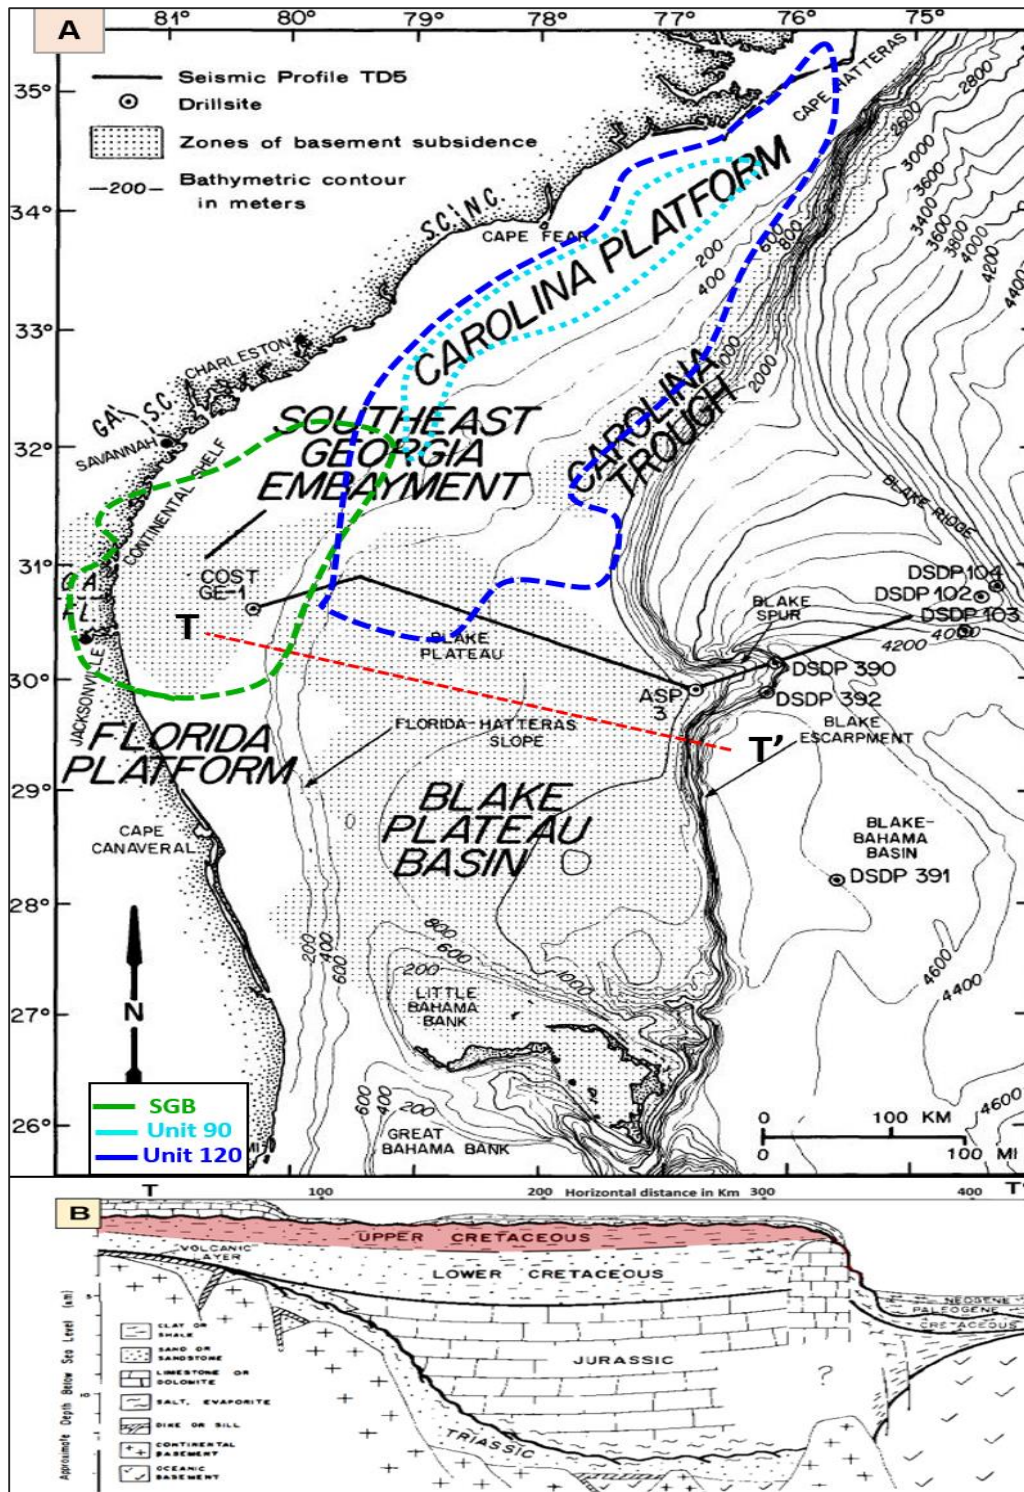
A

81° 80° 79° 78° 77° 76° 75°

35° 34° 33° 32° 31° 30° 29° 28° 27° 26°

Seismic Profile TD5
Drillsite
Zones of basement subsidence
—200— Bathymetric contour in meters

S.C. N.C.
CAPE FEAR
CAPE HATTERAS
CAROLINA PLATFORM
CHARLESTON
GA. S.C.
SAVANNAH
CONTINENTAL SHELF
SOUTHEAST GEORGIA EMBAYMENT
CAROLINA TROUGH
BLAKE RIDGE
GA. FL.
COST GE-1
T
BLAKE PLATEAU
BLAKE SPUR
DSDP 104
DSDP 102
DSDP 103
DSDP 390
DSDP 392
ASP 3
JACKSONVILLE
FLORIDA PLATFORM
FLORIDA-HATTERAS SLOPE
T'
BLAKE ESCARPMENT
BLAKE PLATEAU BASIN
CAPE CANAVERAL
BLAKE-BAHAMA BASIN
DSDP 391
LITTLE BAHAMA BANK
GREAT BAHAMA BANK
N

2800 2600 3000 3200 3400 3600 3800 4000 4200 4400 200 400 600 800 1000 2000 4200 4000 4600 4400 200 400 600 800 600 200 1000 600 400 200 4600

0 100 KM
0 100 MI

SGB
Unit 90
Unit 120

B

T 100 200 Horizontal distance in Km 300 400 T'

UPPER CRETACEOUS
VOLCANIC LAYER
LOWER CRETACEOUS
NEOGENE
PALEOGENE
CRETACEOUS
JURASSIC
?
TRIASSIC

Approximate Depth Below Sea Level (km)
5

CLAY OR SHALE
SAND OR SANDSTONE
LIMESTONE OR DOLOMITE
SALT, EVAPORITE
DIKE OR SILL
CONTINENTAL BASEMENT
OCEANIC BASEMENT